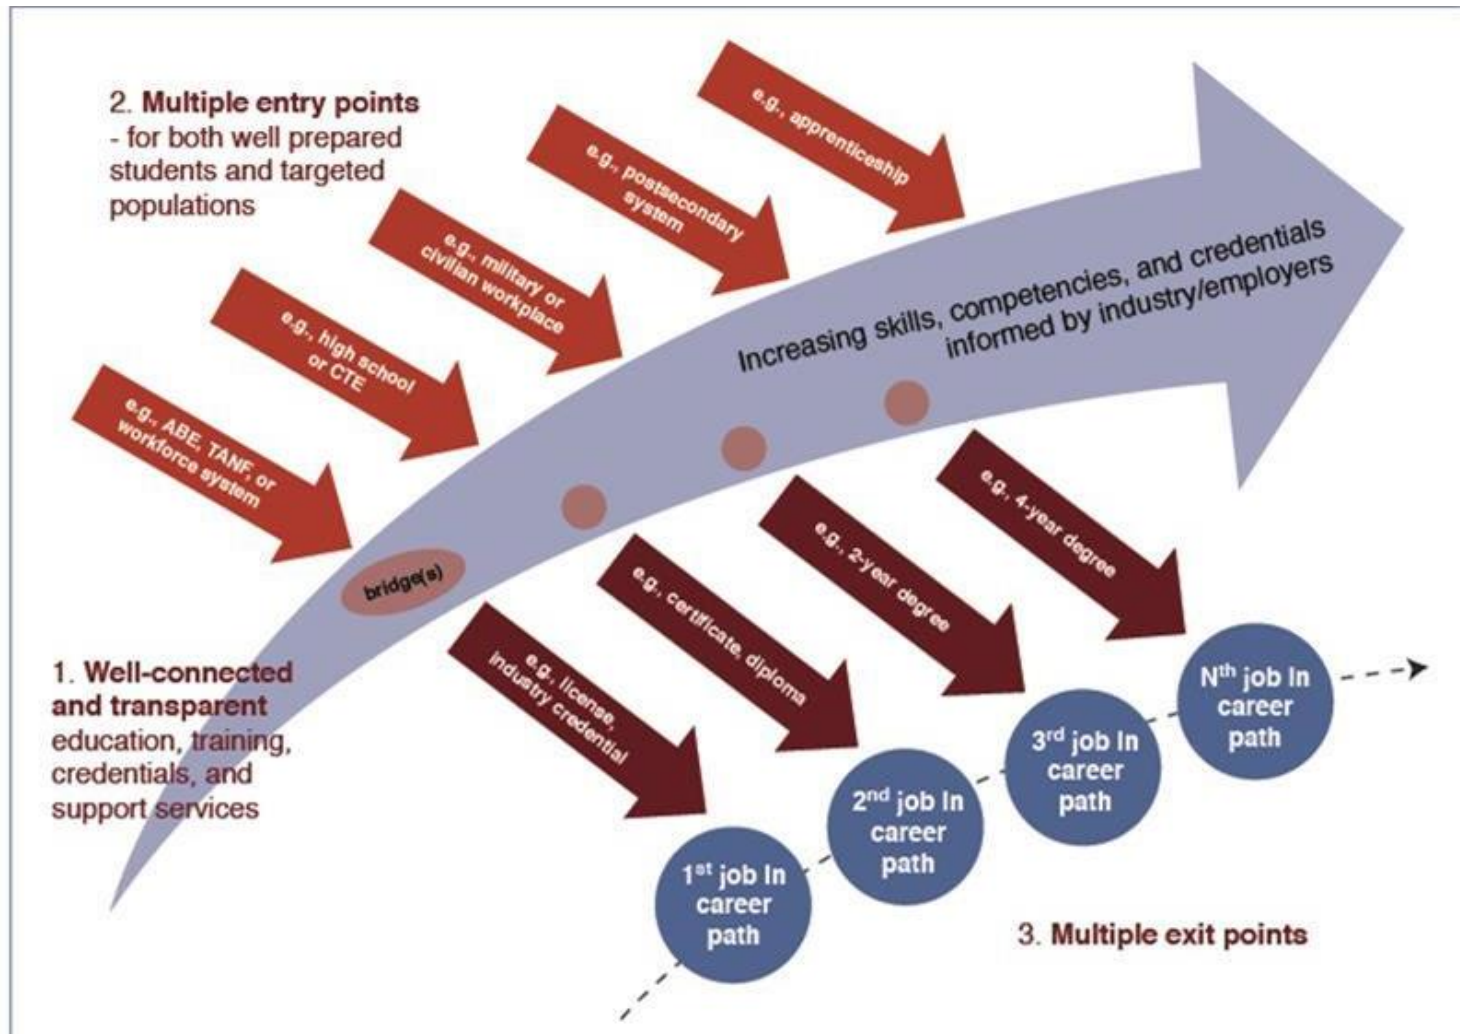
2. **Multiple entry points**
- for both well prepared students and targeted populations

e.g., apprenticeship

e.g., postsecondary system

e.g., military or civilian workplace

e.g., high school or CTE

e.g., ABE, TANF, or workforce system

Increasing skills, competencies, and credentials informed by industry/employers

bridge(s)

e.g., 4-year degree

e.g., 2-year degree

e.g., certificate, diploma

e.g., license, industry credential

1. **Well-connected and transparent** education, training, credentials, and support services

$N^{th}$ job in career path

$3^{rd}$ job in career path

$2^{nd}$ job in career path

$1^{st}$ job in career path

3. **Multiple exit points**